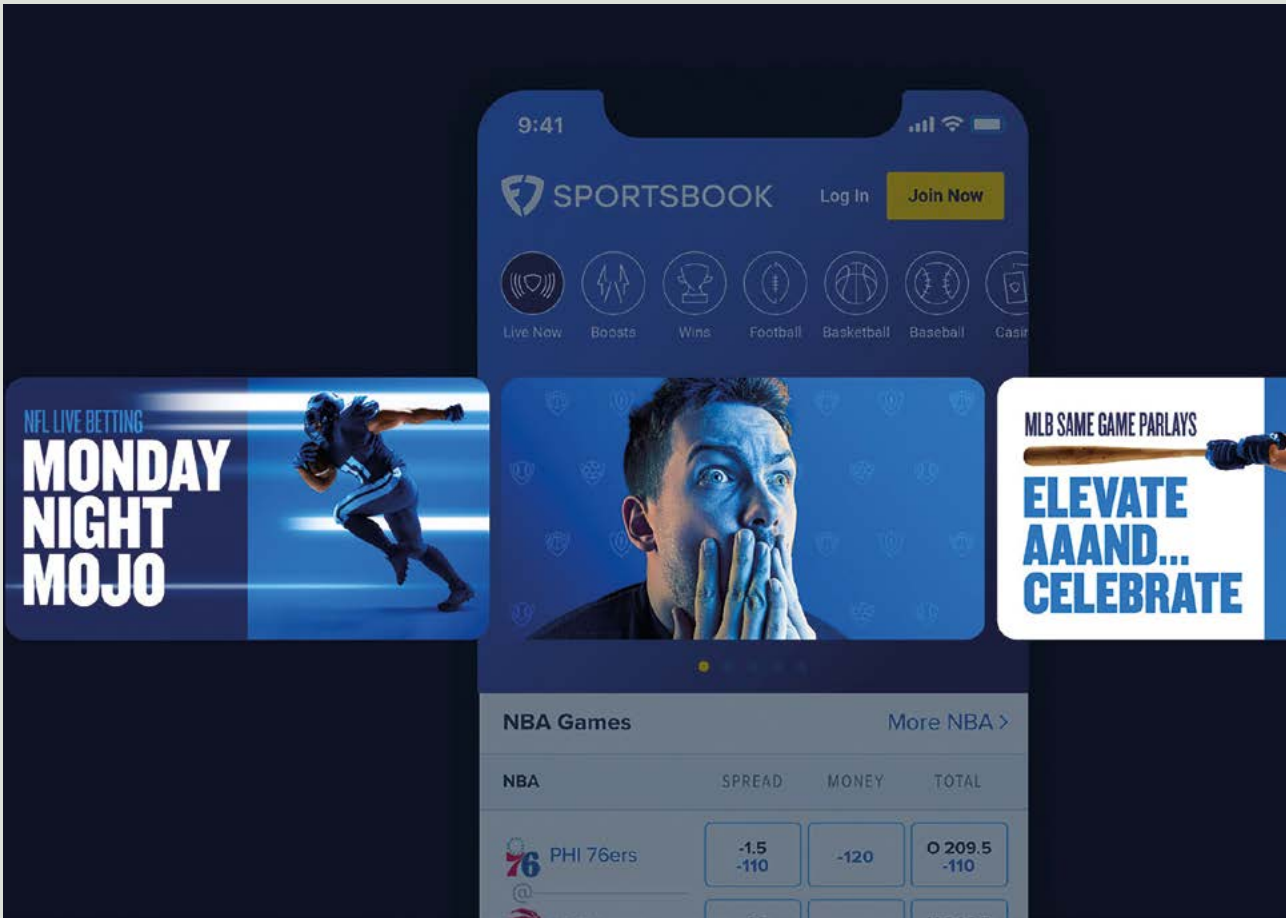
9:41

SPORTSBOOK

Log In

Join Now

Live Now

Boosts

Wins

Football

Basketball

Baseball

Casi

NFL LIVE BETTING

MONDAY NIGHT MOJO

MLB SAME GAME PARLAYS

ELEVATE AAAND... CELEBRATE

NBA Games

More NBA >

NBA

SPREAD

MONEY

TOTAL

76

PHI 76ers

-1.5
-110

-120

O 209.5
-110

@